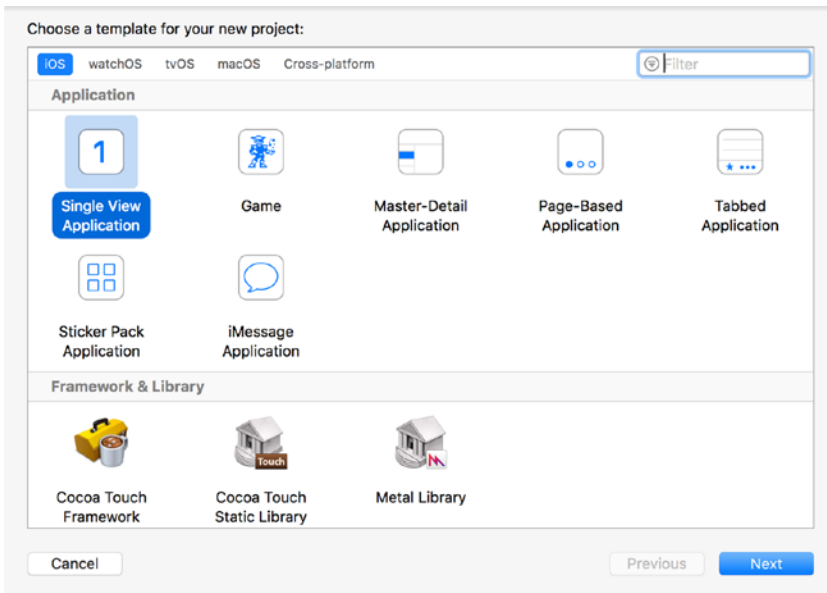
Choose a template for your new project:

iOS watchOS tvOS macOS Cross-platform

Filter

Application

1

Single View Application

Game

Master-Detail Application

Page-Based Application

Tabbed Application

Sticker Pack Application

iMessage Application

Framework & Library

Cocoa Touch Framework

Touch

Cocoa Touch Static Library

Metal Library

Cancel

Previous

Next